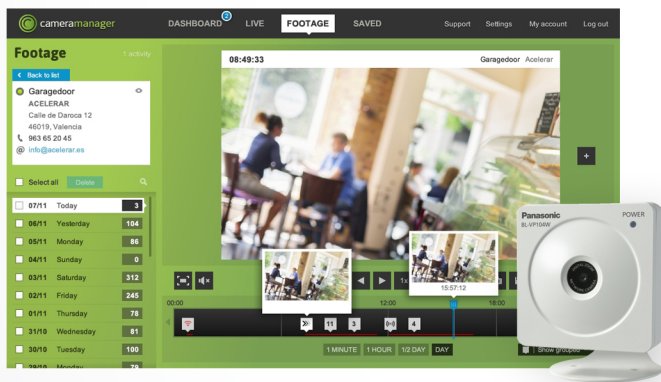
cameramanager DASHBOARD 2 LIVE FOOTAGE SAVED Support Settings My account Log out

Footage 1 activity

< Back to list

Garagedoor
ACELERAR
Calle de Daroca 12
46019, Valencia
963 65 20 45
@ info@acelerar.es

Select all Delete

| | | |
|---|---|---|
| 07/11 | Today | 3 |
| 06/11 | Yesterday | 104 |
| 05/11 | Monday | 86 |
| 04/11 | Sunday | 0 |
| 03/11 | Saturday | 312 |
| 02/11 | Friday | 245 |
| 01/11 | Thursday | 78 |
| 31/10 | Wednesday | 81 |
| 30/10 | Tuesday | 100 |
| 29/10 | Monday | 79 |

08:49:33 Garagedoor Acelerar

+

1x

15:57:12

00:00 12:00 18:00

11 3 4

1 MINUTE 1 HOUR 1/2 DAY DAY

Show groups

Panasonic
BL-VP104W
POWER